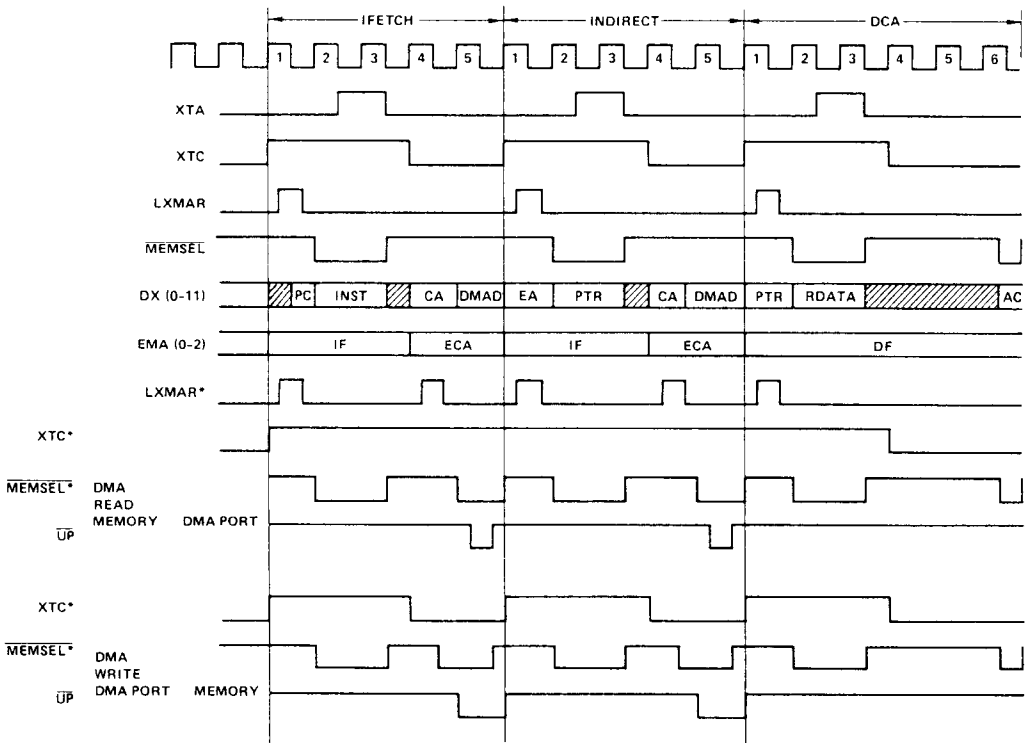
IFETCH
INDIRECT
DCA

1 2 3 4 5 1 2 3 4 5 1 2 3 4 5 6

XTA

XTC

LXMAR

$\overline{\text{MEMSEL}}$

DX (0-11)
PC INST CA DMAD EA PTR CA DMAD PTR RDATA AC

EMA (0-2)
IF ECA IF ECA DF

LXMAR*

XTC*

$\overline{\text{MEMSEL*}}$ DMA READ MEMORY DMA PORT
$\overline{\text{UP}}$

XTC*

$\overline{\text{MEMSEL*}}$ DMA WRITE
$\overline{\text{UP}}$ DMA PORT MEMORY